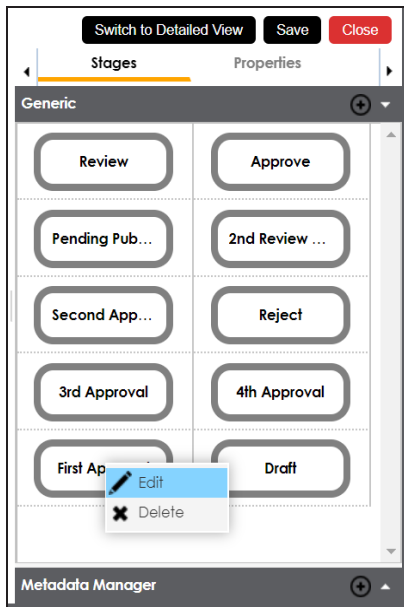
Switch to Detailed View Save Close

Stages Properties

Generic

Review

Approve

Pending Pub...

2nd Review ...

Second App...

Reject

3rd Approval

4th Approval

First Ap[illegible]

Draft

Edit

Delete

Metadata Manager